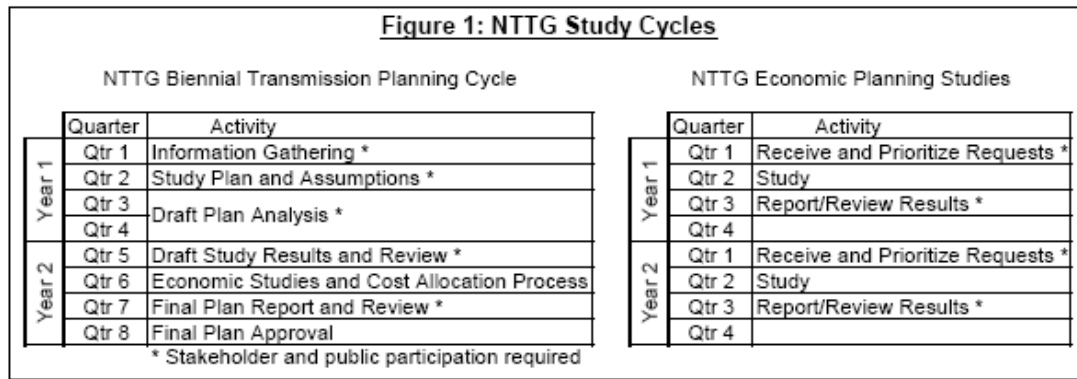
Figure 1: NTTG Study Cycles

NTTG Biennial Transmission Planning Cycle

| | Quarter | Activity |
|---|---|---|
| Year 1 | Qtr 1 | Information Gathering * |
| | Qtr 2 | Study Plan and Assumptions * |
| | Qtr 3 | Draft Plan Analysis * |
| | Qtr 4 | |
| Year 2 | Qtr 5 | Draft Study Results and Review * |
| | Qtr 6 | Economic Studies and Cost Allocation Process |
| | Qtr 7 | Final Plan Report and Review * |
| | Qtr 8 | Final Plan Approval |

* Stakeholder and public participation required

NTTG Economic Planning Studies

| | Quarter | Activity |
|---|---|---|
| Year 1 | Qtr 1 | Receive and Prioritize Requests * |
| | Qtr 2 | Study |
| | Qtr 3 | Report/Review Results * |
| | Qtr 4 | |
| Year 2 | Qtr 1 | Receive and Prioritize Requests * |
| | Qtr 2 | Study |
| | Qtr 3 | Report/Review Results * |
| | Qtr 4 | |